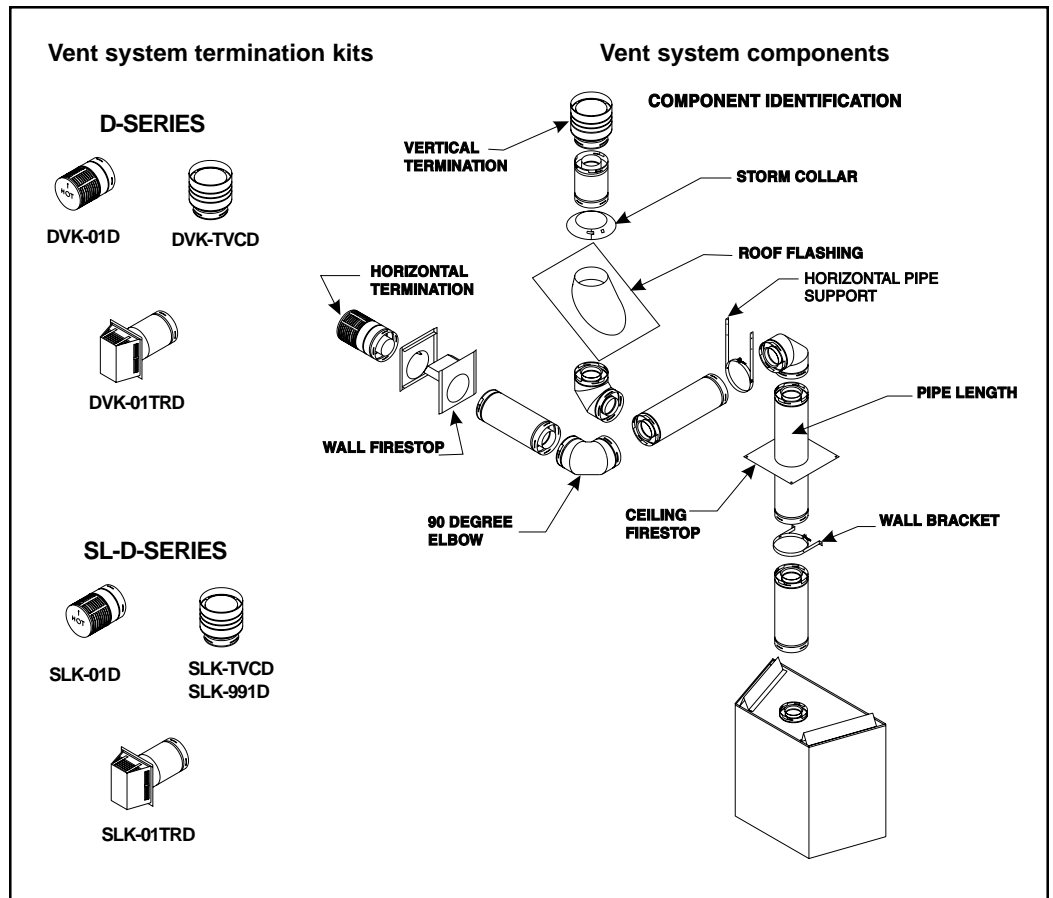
Vent system termination kits

Vent system components

COMPONENT IDENTIFICATION

D-SERIES

DVK-01D

DVK-TVCD

DVK-01TRD

VERTICAL TERMINATION

STORM COLLAR

ROOF FLASHING

HORIZONTAL TERMINATION

HORIZONTAL PIPE SUPPORT

PIPE LENGTH

WALL FIRESTOP

90 DEGREE ELBOW

CEILING FIRESTOP

WALL BRACKET

SL-D-SERIES

SLK-01D

SLK-TVCD
SLK-991D

SLK-01TRD